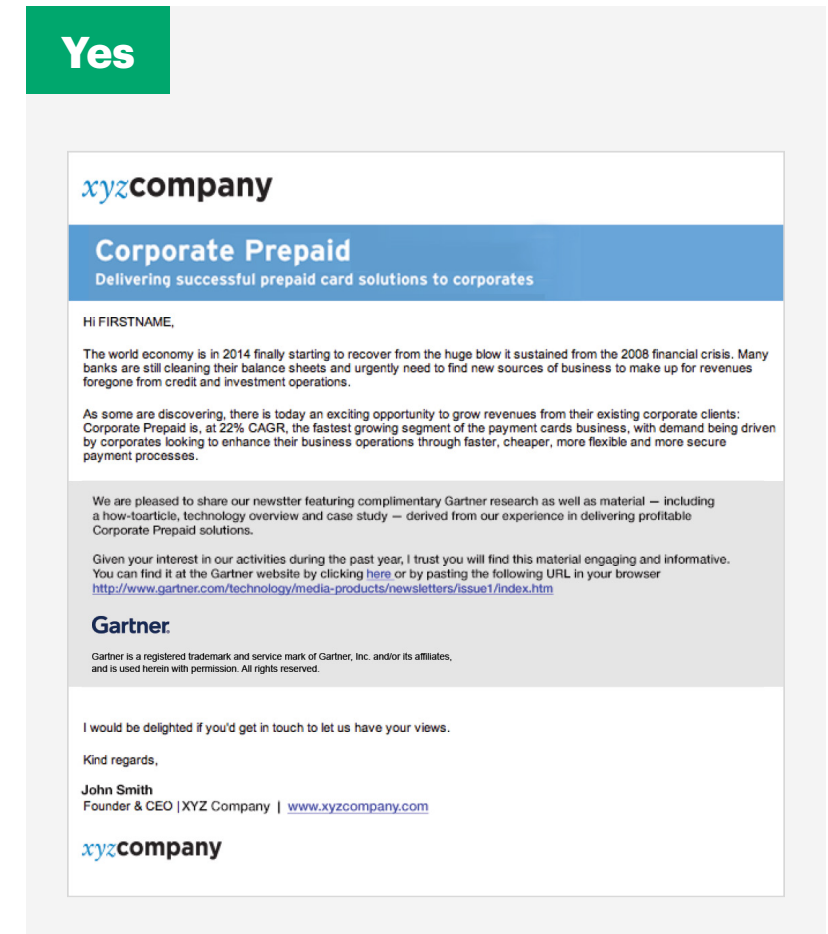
Yes

xyzcompany

Corporate Prepaid
Delivering successful prepaid card solutions to corporates

Hi FIRSTNAME,

The world economy is in 2014 finally starting to recover from the huge blow it sustained from the 2008 financial crisis. Many banks are still cleaning their balance sheets and urgently need to find new sources of business to make up for revenues foregone from credit and investment operations.

As some are discovering, there is today an exciting opportunity to grow revenues from their existing corporate clients: Corporate Prepaid is, at 22% CAGR, the fastest growing segment of the payment cards business, with demand being driven by corporates looking to enhance their business operations through faster, cheaper, more flexible and more secure payment processes.

We are pleased to share our newstter featuring complimentary Gartner research as well as material — including a how-toarticle, technology overview and case study — derived from our experience in delivering profitable Corporate Prepaid solutions.

Given your interest in our activities during the past year, I trust you will find this material engaging and informative. You can find it at the Gartner website by clicking here or by pasting the following URL in your browser http://www.gartner.com/technology/media-products/newsletters/issue1/index.htm

Gartner.

Gartner is a registered trademark and service mark of Gartner, Inc. and/or its affiliates, and is used herein with permission. All rights reserved.

I would be delighted if you'd get in touch to let us have your views.

Kind regards,

John Smith
Founder & CEO | XYZ Company | www.xyzcompany.com

xyzcompany